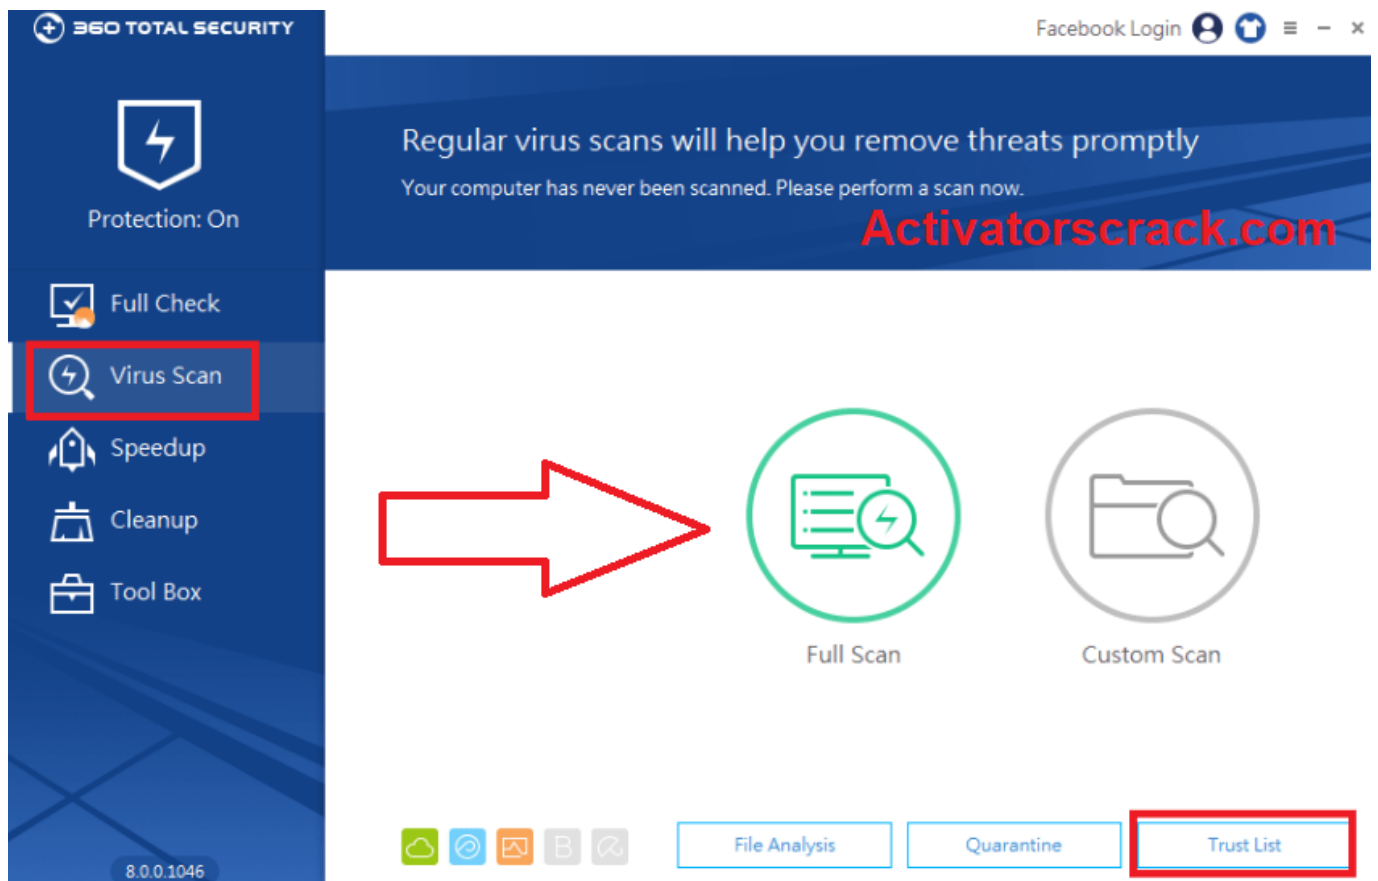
360 TOTAL SECURITY

Facebook Login

Protection: On

Full Check

Virus Scan

Speedup

Cleanup

Tool Box

8.0.0.1046

Regular virus scans will help you remove threats promptly

Your computer has never been scanned. Please perform a scan now.

Activatorscrack.com

Full Scan

Custom Scan

B

File Analysis

Quarantine

Trust List